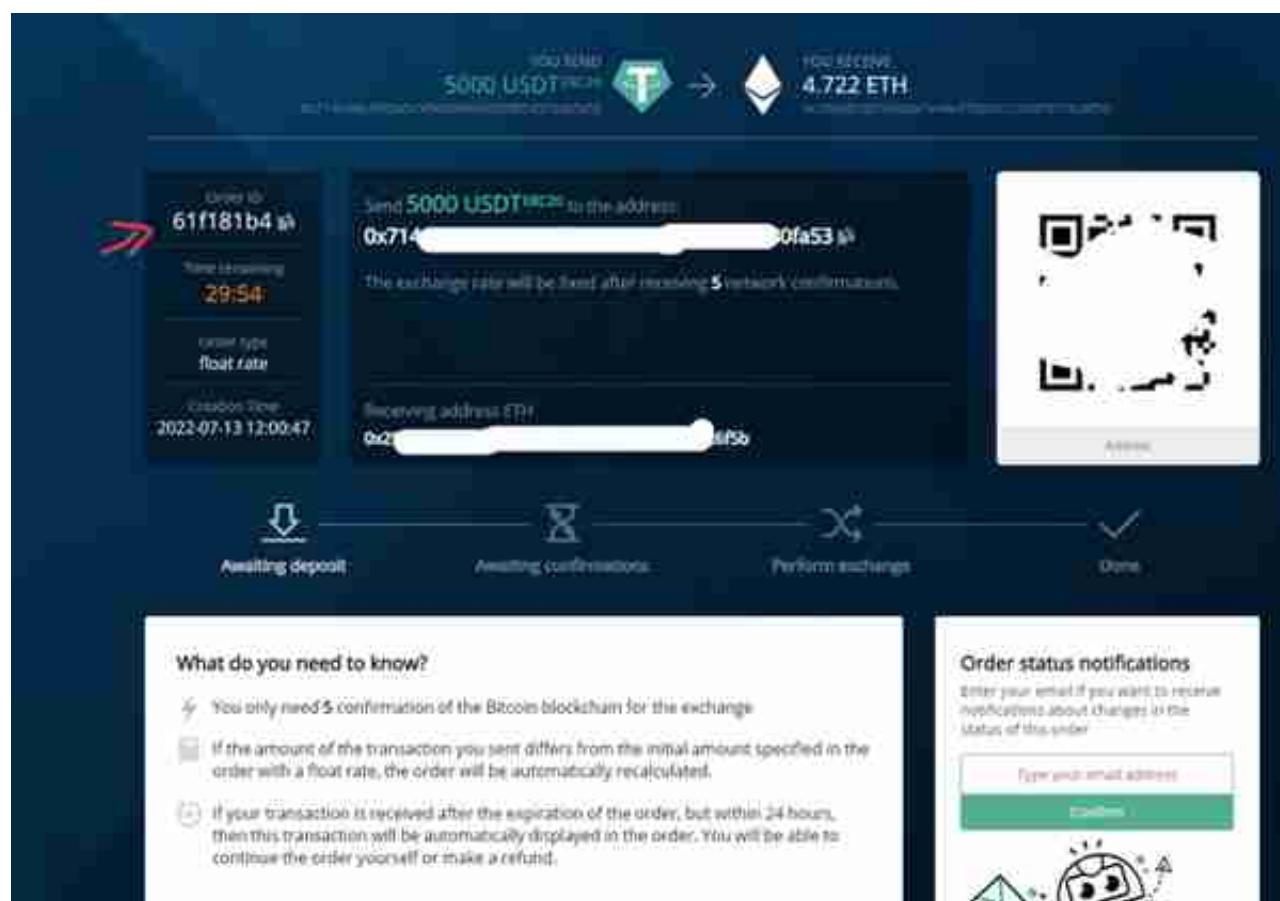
YOU SEND
5000 USDT ERC20
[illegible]

YOU RECEIVE
4.722 ETH
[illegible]

Order ID
61f181b4

Time remaining
29:54

Order type
float rate

Creation Time
2022-07-13 12:00:47

Send 5000 USDT ERC20 to the address:
0x714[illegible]0fa53

The exchange rate will be fixed after receiving 5 network confirmations.

Receiving address ETH
0x2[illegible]6f5b

Address

Awaiting deposit
Awaiting confirmations
Perform exchange
Done

What do you need to know?

You only need 5 confirmation of the Bitcoin blockchain for the exchange

If the amount of the transaction you sent differs from the initial amount specified in the order with a float rate, the order will be automatically recalculated.

If your transaction is received after the expiration of the order, but within 24 hours, then this transaction will be automatically displayed in the order. You will be able to continue the order yourself or make a refund.

Order status notifications

Enter your email if you want to receive notifications about changes in the status of this order

Type your email address

Confirm